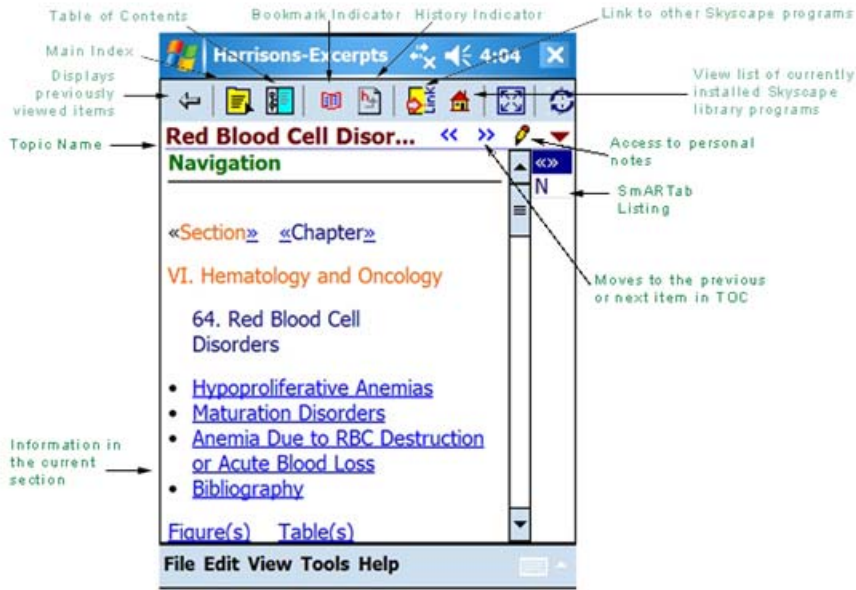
Table of Contents
Bookmark Indicator
History Indicator
Link to other Skyscape programs
Main Index
Displays previously viewed items
View list of currently installed Skyscape library programs
Harrisons-Excerpts
4:04
Link
Topic Name
Red Blood Cell Disor...
«
»
Access to personal notes
Navigation
«»
N
SmARTab Listing
«Section» «Chapter»
VI. Hematology and Oncology
Moves to the previous or next item in TOC
64. Red Blood Cell Disorders
Information in the current section
• Hypoproliferative Anemias
• Maturation Disorders
• Anemia Due to RBC Destruction or Acute Blood Loss
• Bibliography
Figure(s) Table(s)
File Edit View Tools Help